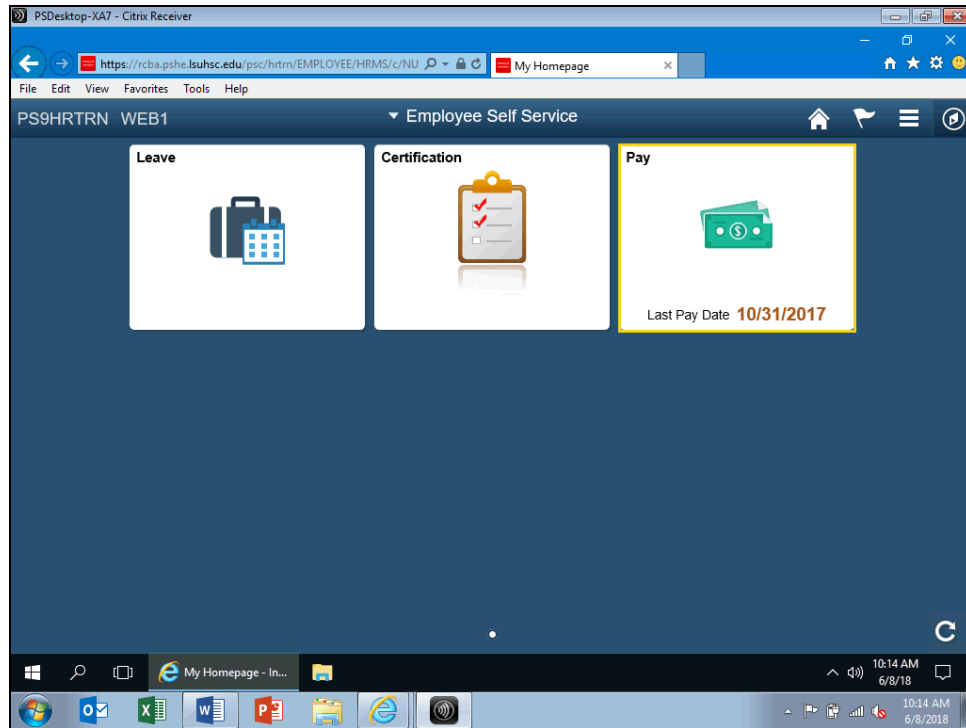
PSDesktop-XA7 - Citrix Receiver

https://rcba.pshe.lsuhsc.edu/psc/hrtrn/EMPLOYEE/HRMS/c/NU

My Homepage

File Edit View Favorites Tools Help

PS9HRTRN WEB1

Employee Self Service

Leave

Certification

Pay

Last Pay Date 10/31/2017

My Homepage - In...

10:14 AM
6/8/18

10:14 AM
6/8/2018